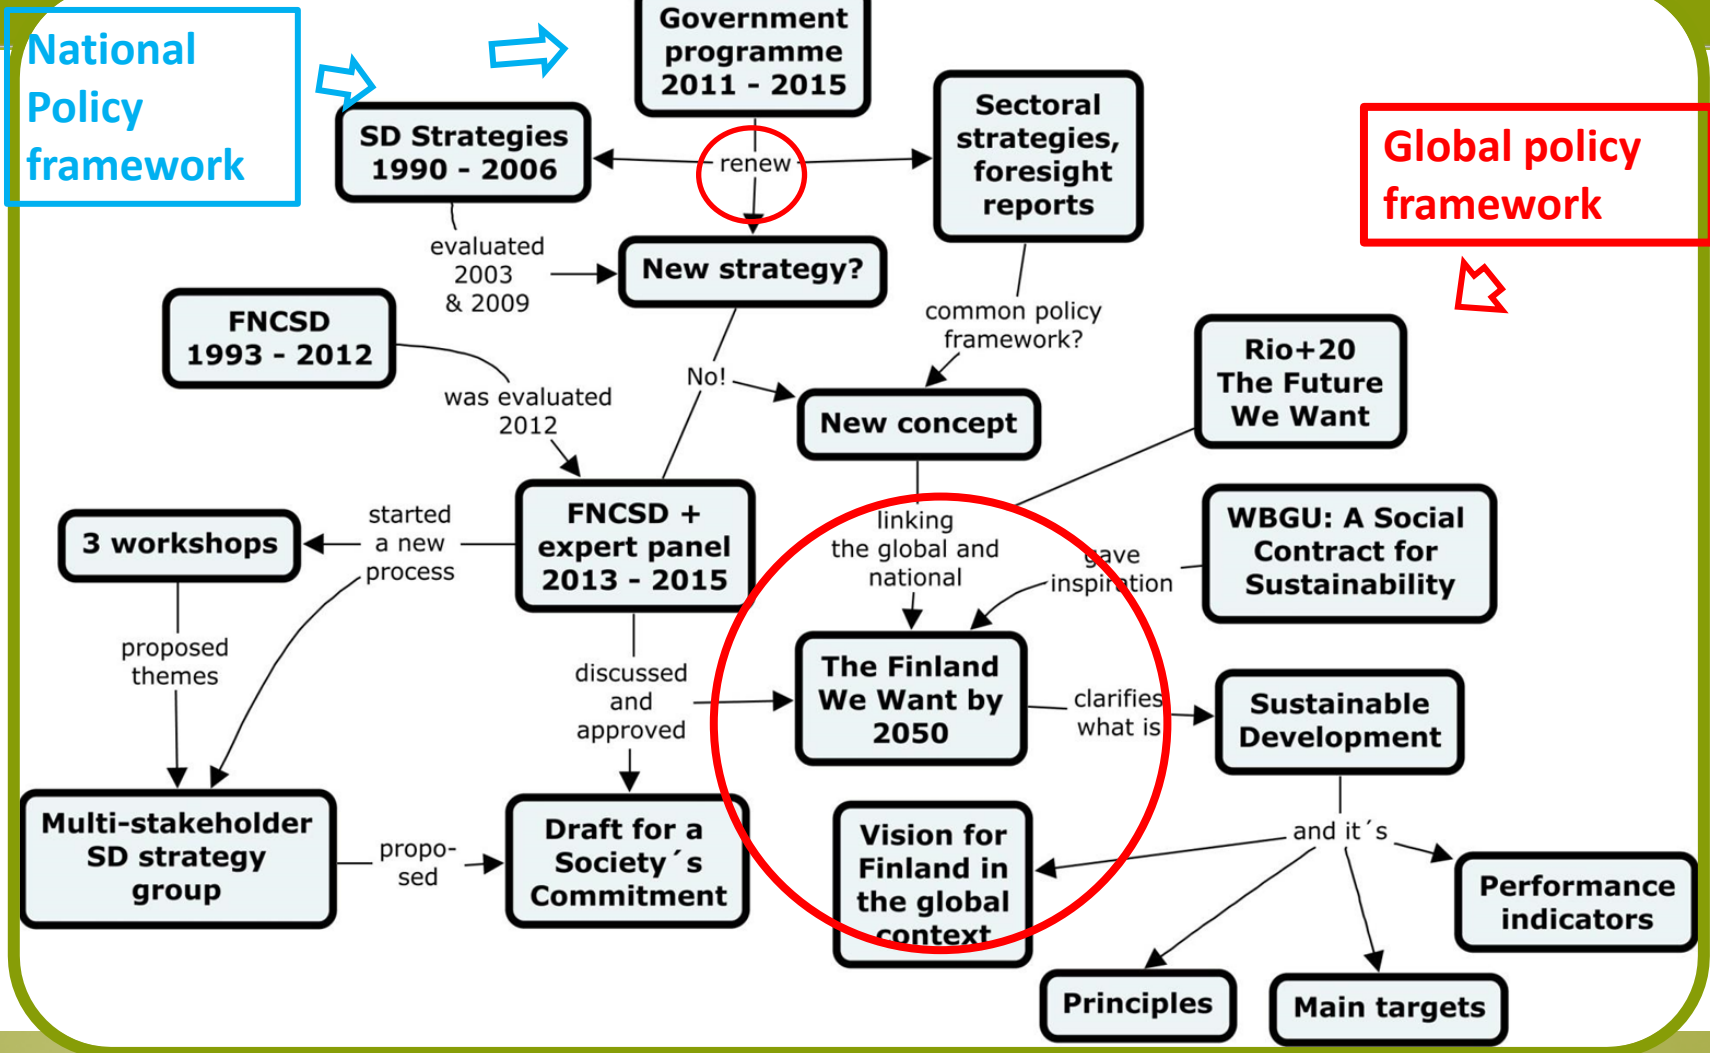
National Policy framework

Government programme 2011 - 2015

SD Strategies 1990 - 2006

renew

Sectoral strategies, foresight reports

Global policy framework

evaluated 2003 & 2009

New strategy?

FNCSD 1993 - 2012

common policy framework?

Rio+20 The Future We Want

No!

was evaluated 2012

New concept

FNCSD + expert panel 2013 - 2015

started a new process

3 workshops

linking the global and national

gave inspiration

WBGU: A Social Contract for Sustainability

proposed themes

discussed and approved

The Finland We Want by 2050

clarifies what is

Sustainable Development

Multi-stakeholder SD strategy group

propo-sed

Draft for a Society´s Commitment

Vision for Finland in the global context

and it´s

Performance indicators

Principles

Main targets